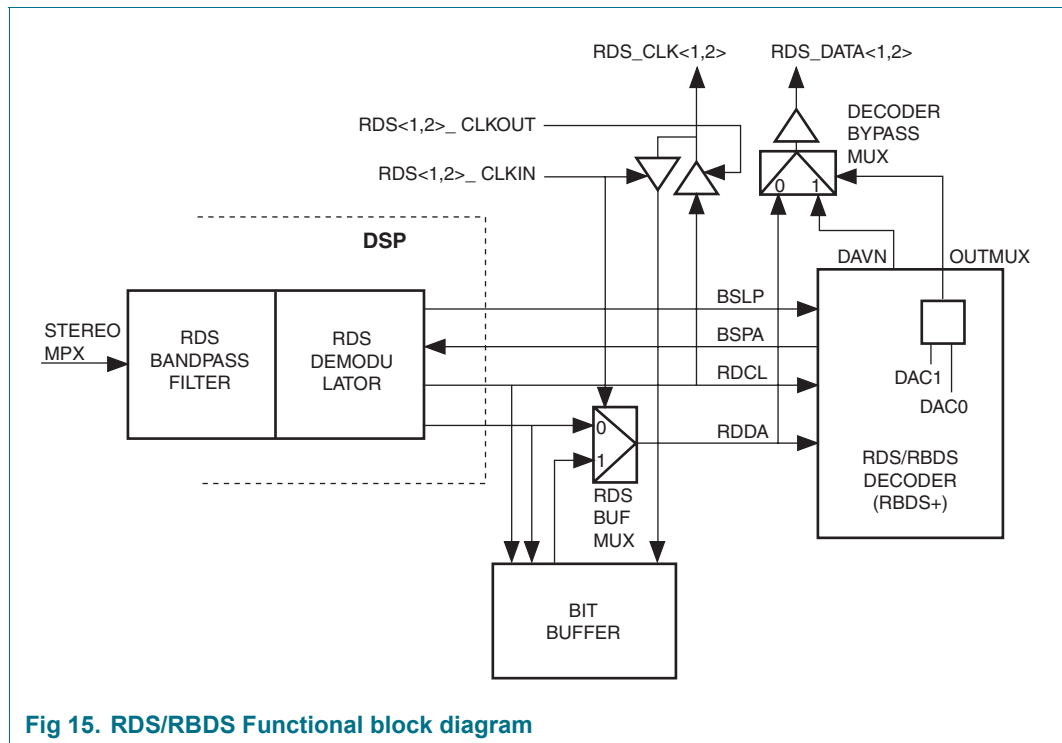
RDS_CLK<1,2>
RDS_DATA<1,2>
DECODER BYPASS MUX
RDS<1,2>_ CLKOUT
RDS<1,2>_ CLKIN
0
1
DSP
DAVN
OUTMUX
STEREO MPX
RDS BANDPASS FILTER
RDS DEMODU LATOR
BSLP
BSPA
RDCL
RDDA
DAC1
DAC0
0
1
RDS BUF MUX
RDS/RBDS DECODER (RBDS+)
BIT BUFFER
Fig 15. RDS/RBDS Functional block diagram